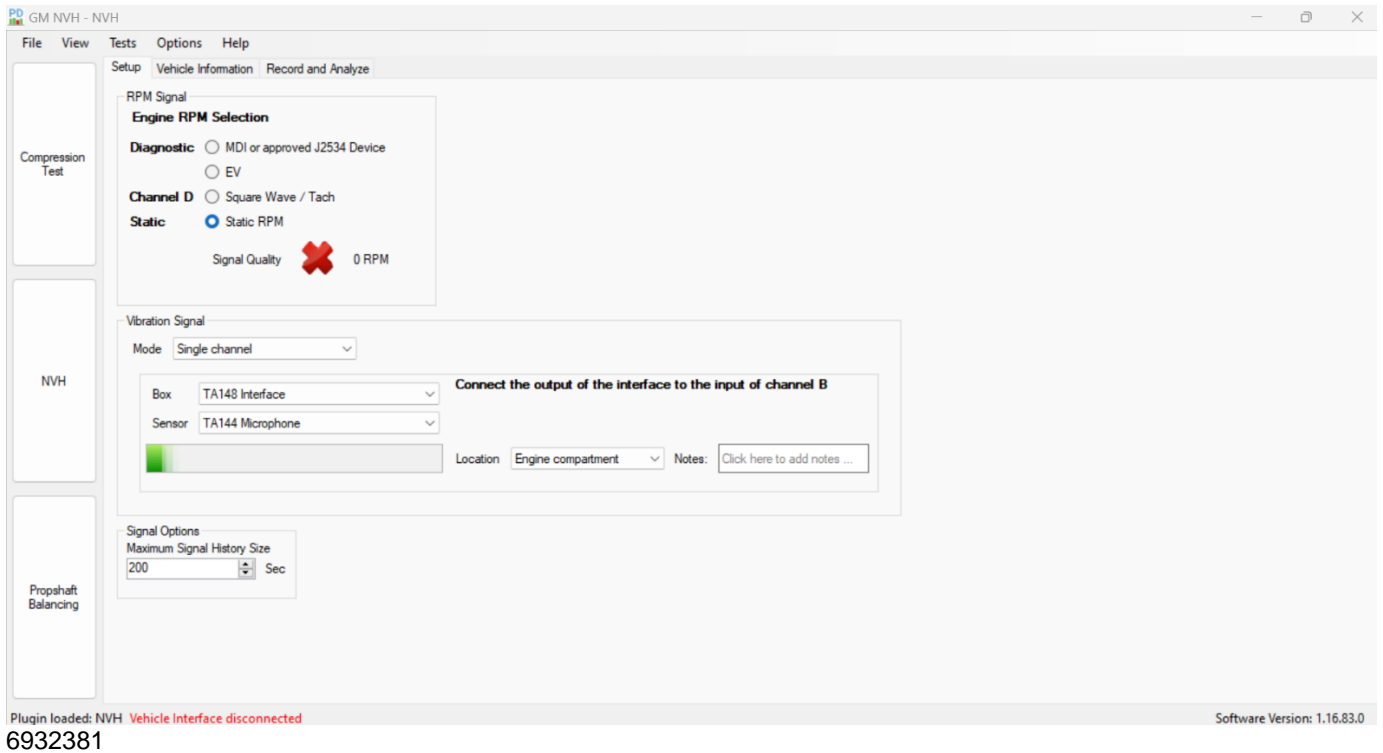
PD GM NVH - NVH

File View Tests Options Help

Compression Test

NVH

Propshaft Balancing

Setup Vehicle Information Record and Analyze

RPM Signal
Engine RPM Selection
Diagnostic MDI or approved J2534 Device
EV
Channel D Square Wave / Tach
Static Static RPM
Signal Quality 0 RPM

Vibration Signal
Mode Single channel
Box TA148 Interface
Sensor TA144 Microphone
Connect the output of the interface to the input of channel B
Location Engine compartment Notes: Click here to add notes ...

Signal Options
Maximum Signal History Size
200 Sec

Plugin loaded: NVH Vehicle Interface disconnected
Software Version: 1.16.83.0

6932381